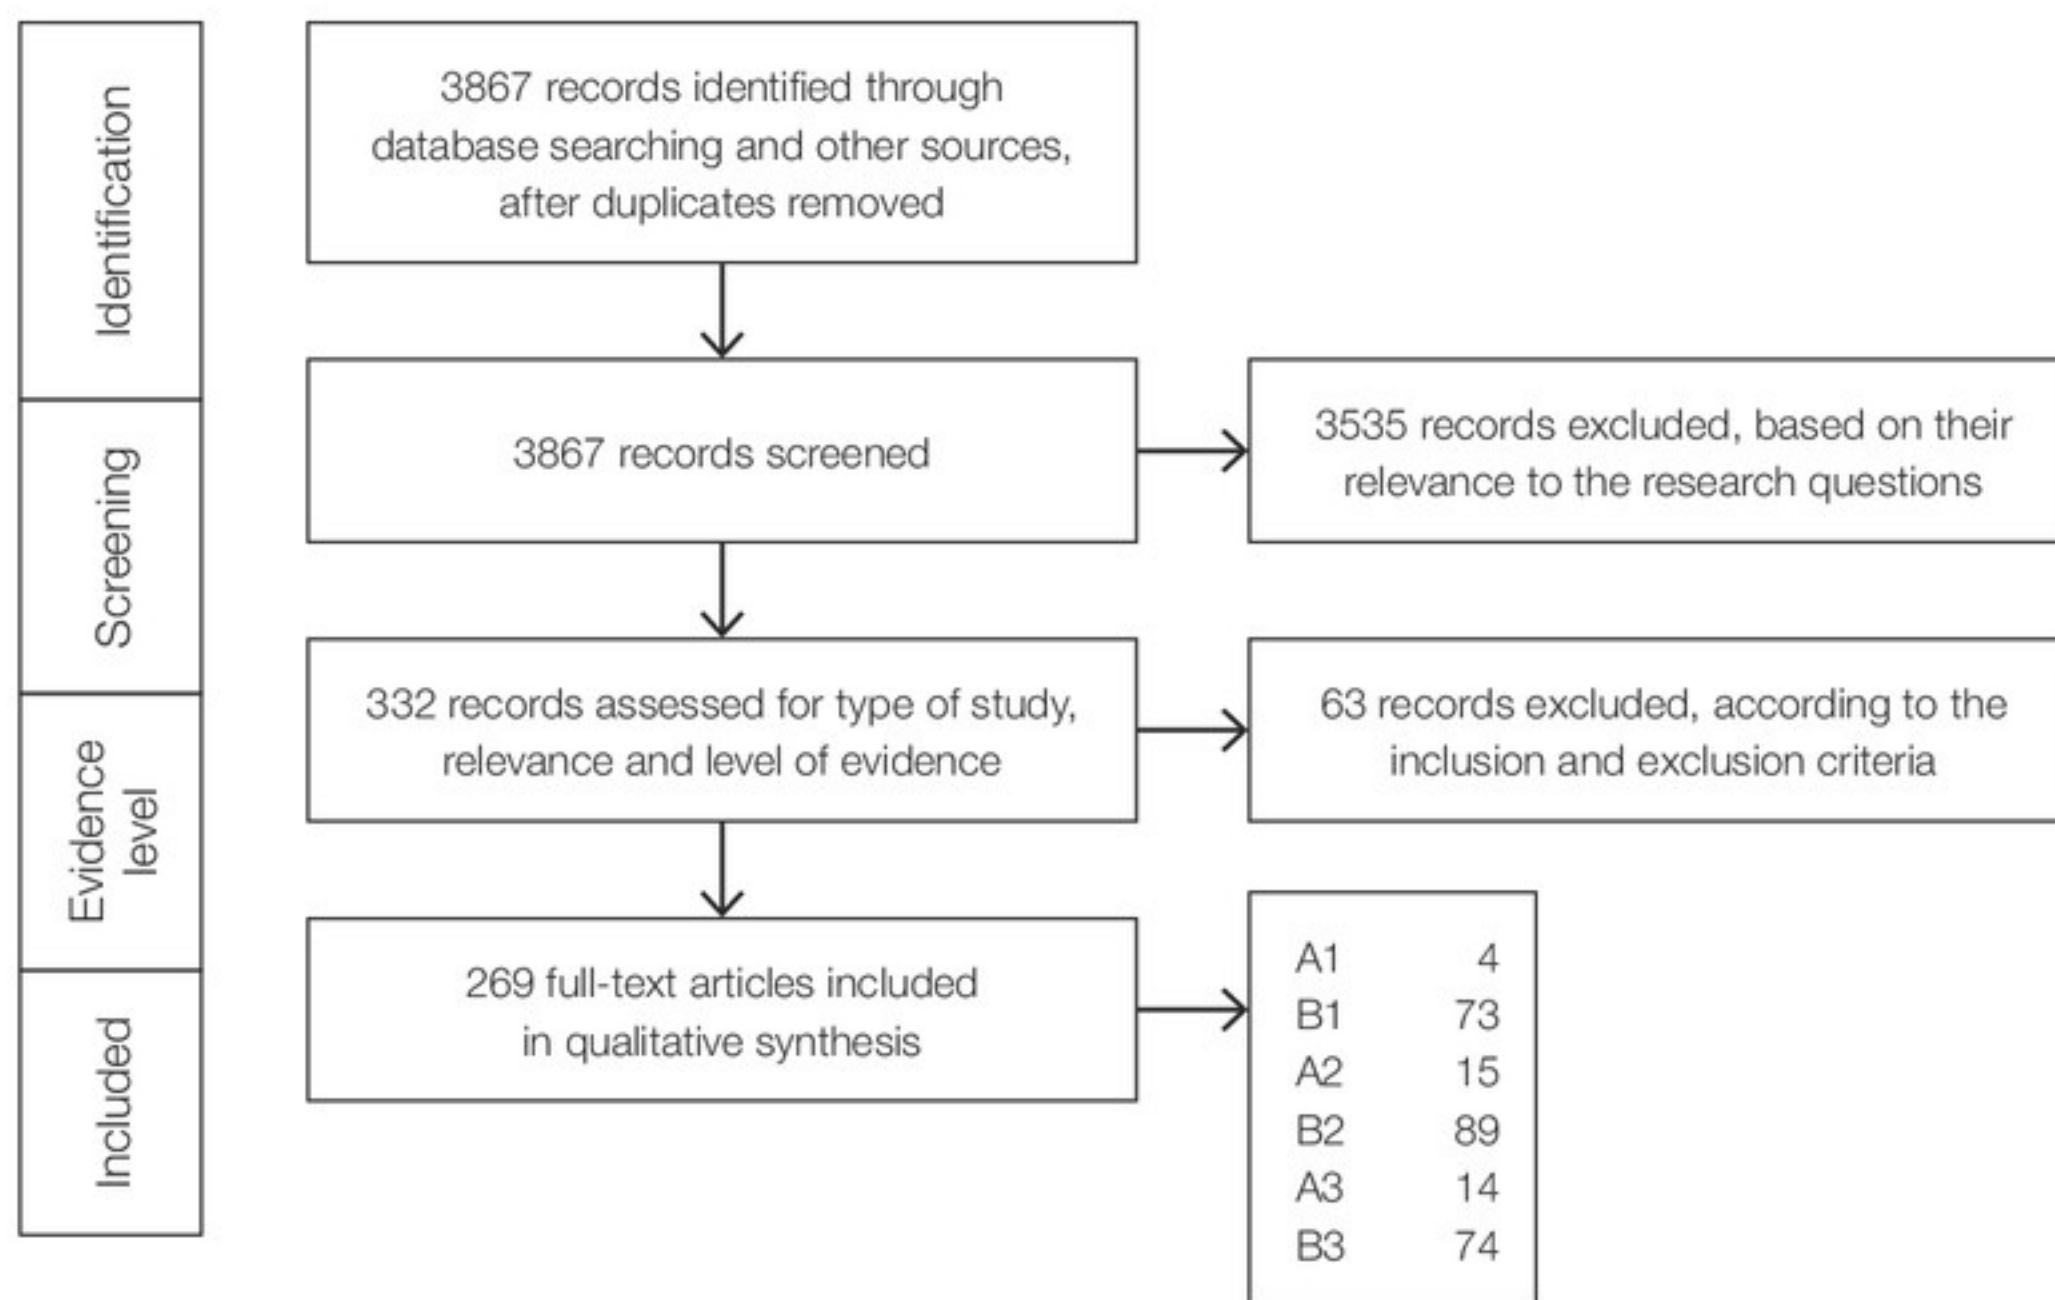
Identification

3867 records identified through database searching and other sources, after duplicates removed

Screening

3867 records screened

3535 records excluded, based on their relevance to the research questions

Evidence level

332 records assessed for type of study, relevance and level of evidence

63 records excluded, according to the inclusion and exclusion criteria

Included

269 full-text articles included in qualitative synthesis

| | |
|---|---|
| A1 | 4 |
| B1 | 73 |
| A2 | 15 |
| B2 | 89 |
| A3 | 14 |
| B3 | 74 |